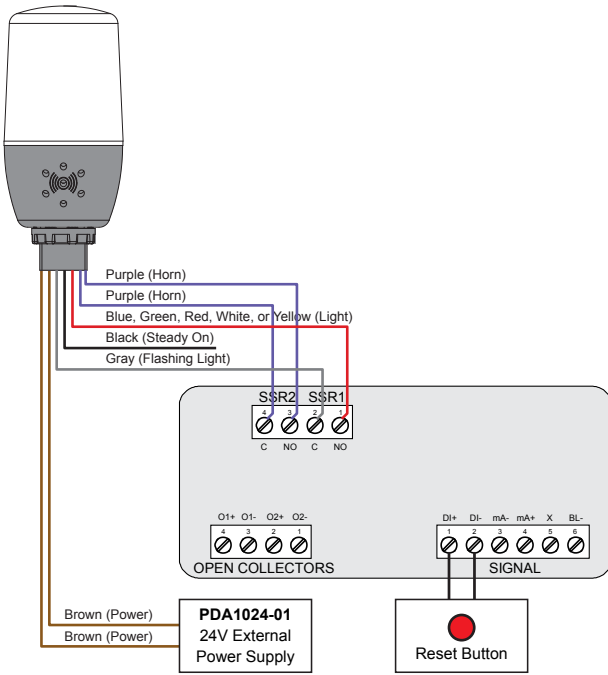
Purple (Horn)
Purple (Horn)
Blue, Green, Red, White, or Yellow (Light)
Black (Steady On)
Gray (Flashing Light)

SSR2 SSR1
4 3 2 1
C NO C NO

O1+ O1- O2+ O2-
4 3 2 1
OPEN COLLECTORS

DI+ DI- mA- mA+ X BL-
1 2 3 4 5 6
SIGNAL

Brown (Power)
Brown (Power)

PDA1024-01
24V External Power Supply

Reset Button